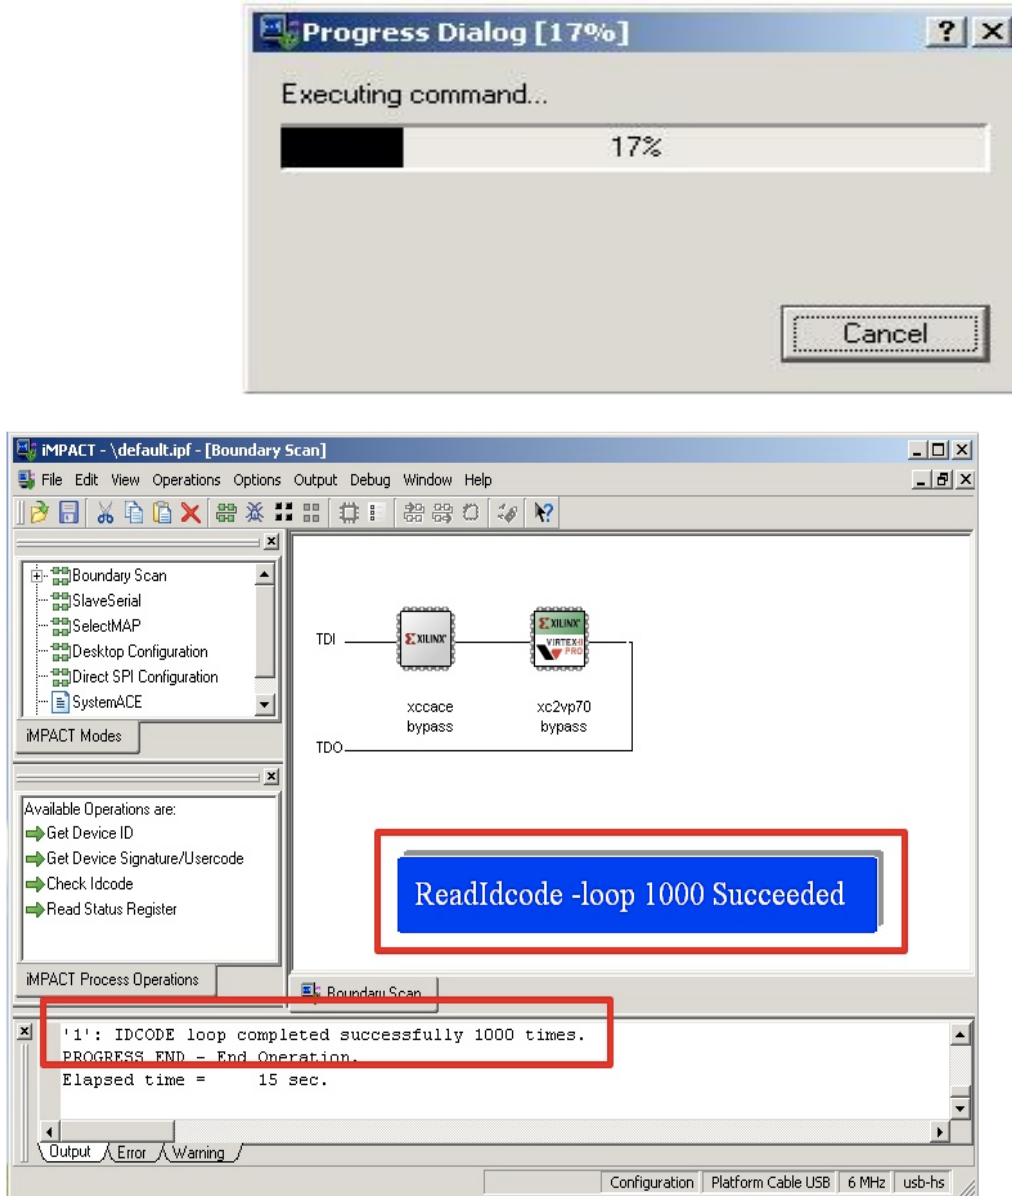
Progress Dialog [17%]

?

Executing command...

17%

Cancel

iMPACT - \default.ipf - [Boundary Scan]

File Edit View Operations Options Output Debug Window Help

Boundary Scan
SlaveSerial
SelectMAP
Desktop Configuration
Direct SPI Configuration
SystemACE

iMPACT Modes

Available Operations are:
Get Device ID
Get Device Signature/Usercode
Check Idcode
Read Status Register

iMPACT Process Operations

TDI

TDO

XILINX

XILINX
VIRTEX-II
PRO

xccace
bypass

xc2vp70
bypass

ReadIdcode -loop 1000 Succeeded

Boundary Scan

'1': IDCODE loop completed successfully 1000 times.
PROGRESS_END - End Operation.
Elapsed time =      15 sec.

Output Error Warning

Configuration | Platform Cable USB | 6 MHz | usb-hs